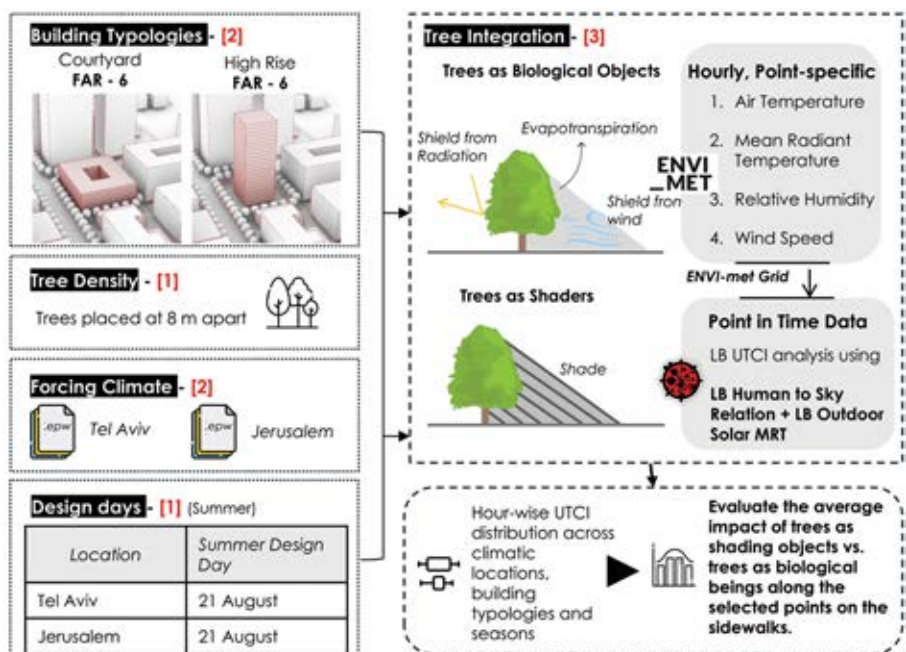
Building Typologies - [2]

Courtyard
FAR - 6

High Rise
FAR - 6

Tree Density - [1]

Trees placed at 8 m apart

Forcing Climate - [2]

.epw Tel Aviv

.epw Jerusalem

Design days - [1] (Summer)

| Location | Summer Design Day |
|---|---|
| Tel Aviv | 21 August |
| Jerusalem | 21 August |

Tree Integration - [3]

Trees as Biological Objects

Shield from Radiation

Evapotranspiration

Shield from wind

ENVI_MET

Hourly, Point-specific

1. Air Temperature
2. Mean Radiant Temperature
3. Relative Humidity
4. Wind Speed

ENVI-met Grid

Trees as Shaders

Shade

Point in Time Data

LB UTCI analysis using

LB Human to Sky Relation + LB Outdoor Solar MRT

Hour-wise UTCI distribution across climatic locations, building typologies and seasons

Evaluate the average impact of trees as shading objects vs. trees as biological beings along the selected points on the sidewalks.